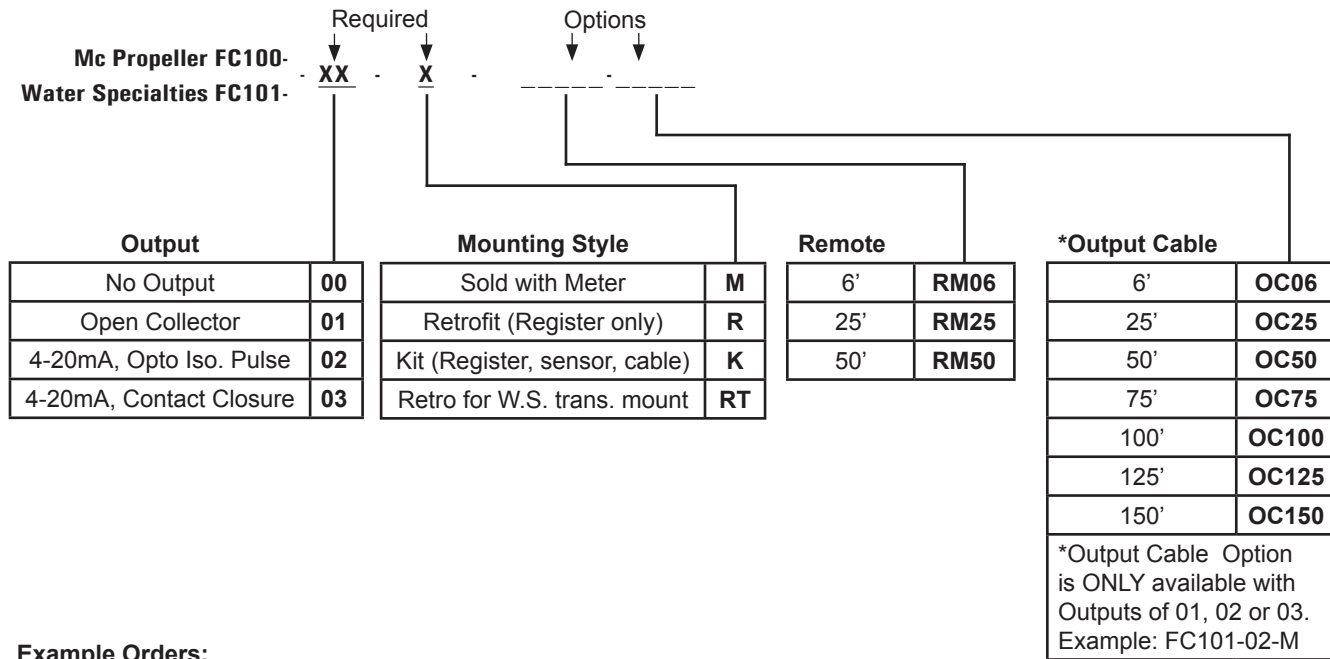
Required Options

Mc Propeller FC100-
Water Specialties FC101- - XX - X - _____-_____

Output

| No Output | 00 |
|---|---|
| Open Collector | 01 |
| 4-20mA, Opto Iso. Pulse | 02 |
| 4-20mA, Contact Closure | 03 |

Mounting Style

| Sold with Meter | M |
|---|---|
| Retrofit (Register only) | R |
| Kit (Register, sensor, cable) | K |
| Retro for W.S. trans. mount | RT |

Remote

| 6' | RM06 |
|---|---|
| 25' | RM25 |
| 50' | RM50 |

*Output Cable

| 6' | OC06 |
|---|---|
| 25' | OC25 |
| 50' | OC50 |
| 75' | OC75 |
| 100' | OC100 |
| 125' | OC125 |
| 150' | OC150 |

*Output Cable Option is ONLY available with Outputs of 01, 02 or 03. Example: FC101-02-M

Example Orders: